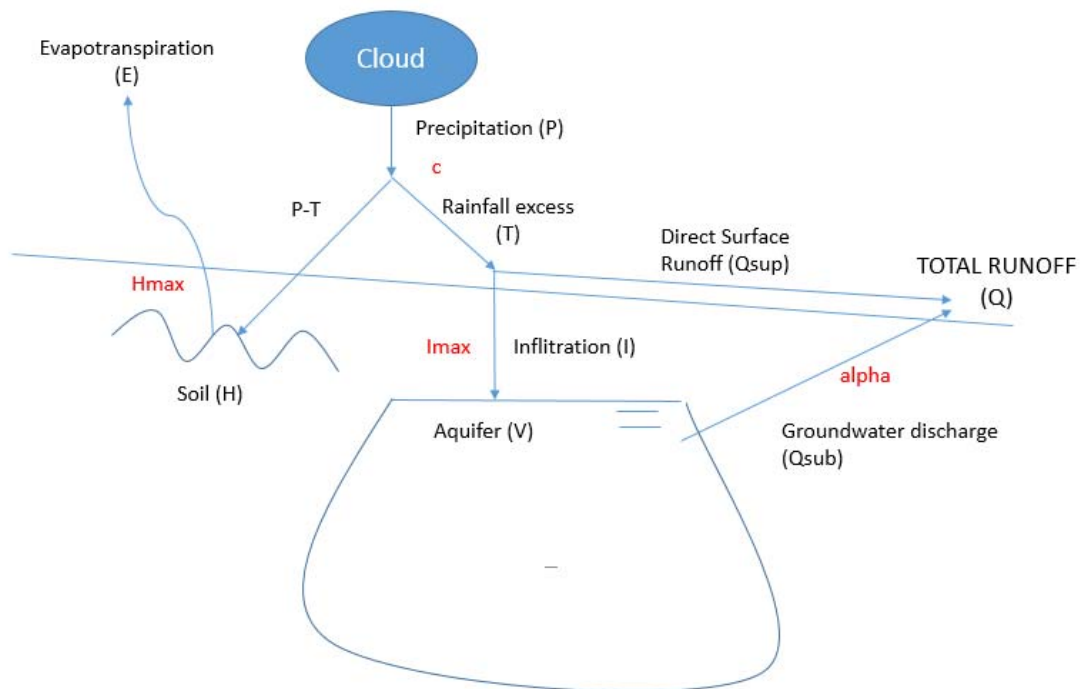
Evapotranspiration
(E)

Cloud

Precipitation (P)

c

P-T

Rainfall excess
(T)

Direct Surface
Runoff (Qsup)

TOTAL RUNOFF
(Q)

Hmax

Imax

Inflitration (I)

alpha

Soil (H)

Aquifer (V)

Groundwater discharge
(Qsub)